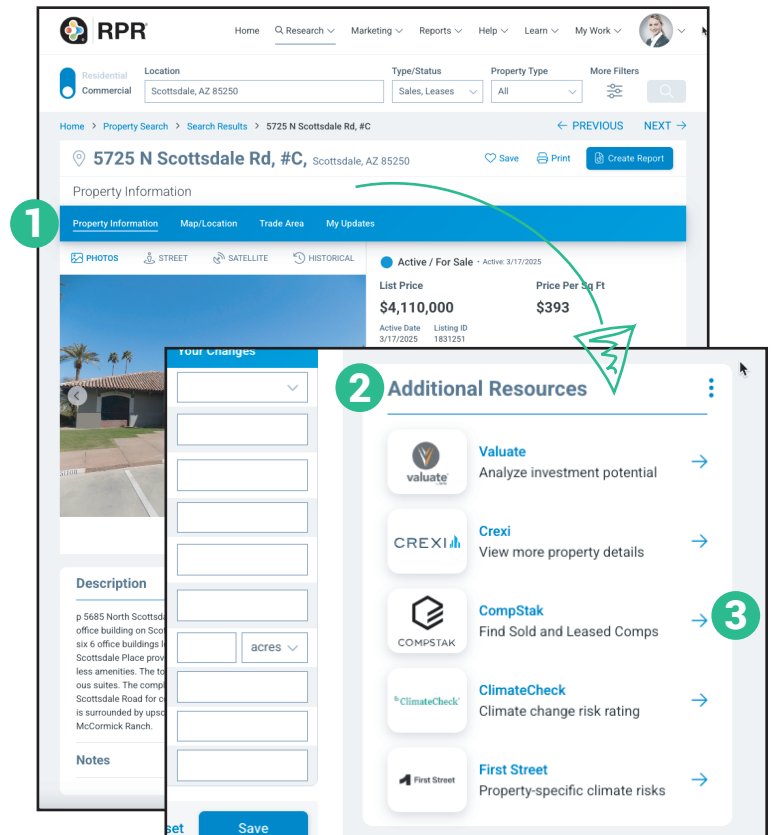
RPR

Home Research Marketing Reports Help Learn My Work

Residential Commercial

Location
Scottsdale, AZ 85250

Type/Status
Sales, Leases

Property Type
All

More Filters

Home > Property Search > Search Results > 5725 N Scottsdale Rd, #C

← PREVIOUS NEXT →

5725 N Scottsdale Rd, #C Scottsdale, AZ 85250

Save Print Create Report

Property Information

1

Property Information Map/Location Trade Area My Updates

PHOTOS STREET SATELLITE HISTORICAL

Active / For Sale • Active: 3/17/2025

List Price
$4,110,000

Price Per Sq Ft
$393

Active Date 3/17/2025
Listing ID 1831251

Description

p 5685 North Scottsd office building on Scoy six 6 office buildings l Scottsdale Place prov less amenities. The to ou suites. The comp Scottsdale Road for c is surrounded by upsc McCormick Ranch.

Notes

Your Changes

acres

set Save

2

Additional Resources

valuate

Valuate
Analyze investment potential →

CREXI

Crexi
View more property details →

COMPSTAK

CompStak
Find Sold and Leased Comps →

3

ClimateCheck

ClimateCheck
Climate change risk rating →

First Street

First Street
Property-specific climate risks →